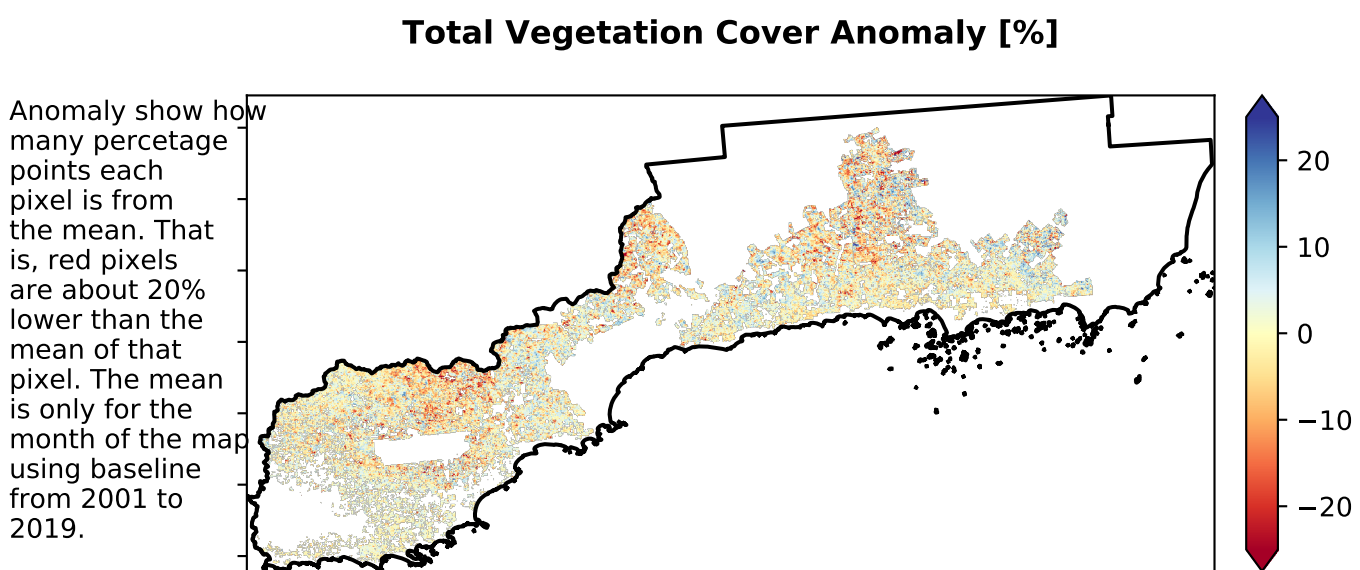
Total Vegetation Cover Anomaly [%]

Anomaly show how many percetage points each pixel is from the mean. That is, red pixels are about 20% lower than the mean of that pixel. The mean is only for the month of the map using baseline from 2001 to 2019.

20
10
0
−10
−20